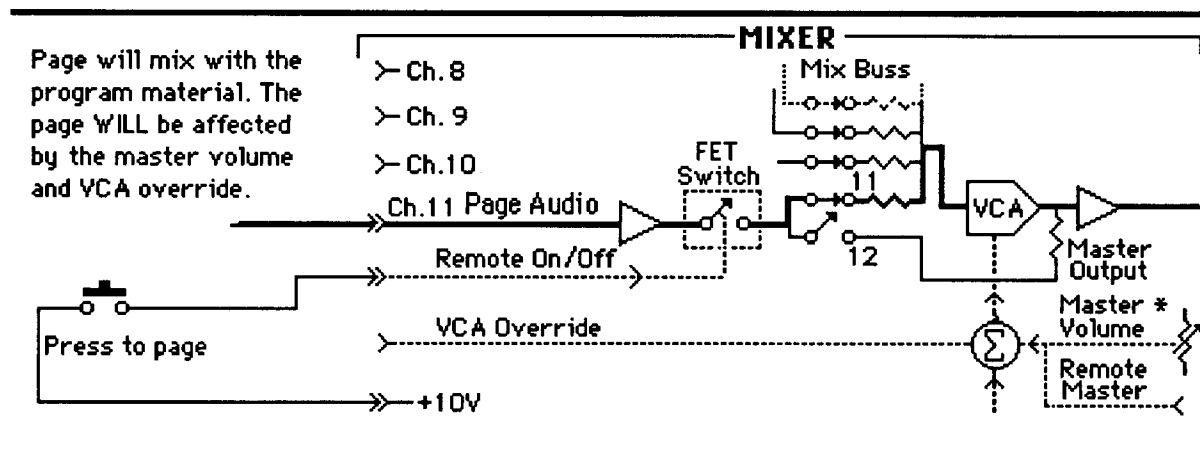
Page will mix with the program material. The page WILL be affected by the master volume and VCA override.

MIXER

Ch. 8
Ch. 9
Ch.10
Mix Buss
FET Switch
11
Ch.11 Page Audio
VCA
12
Remote On/Off
Master Output
Master * Volume
VCA Override
$\Sigma$
Press to page
Remote Master
+10V